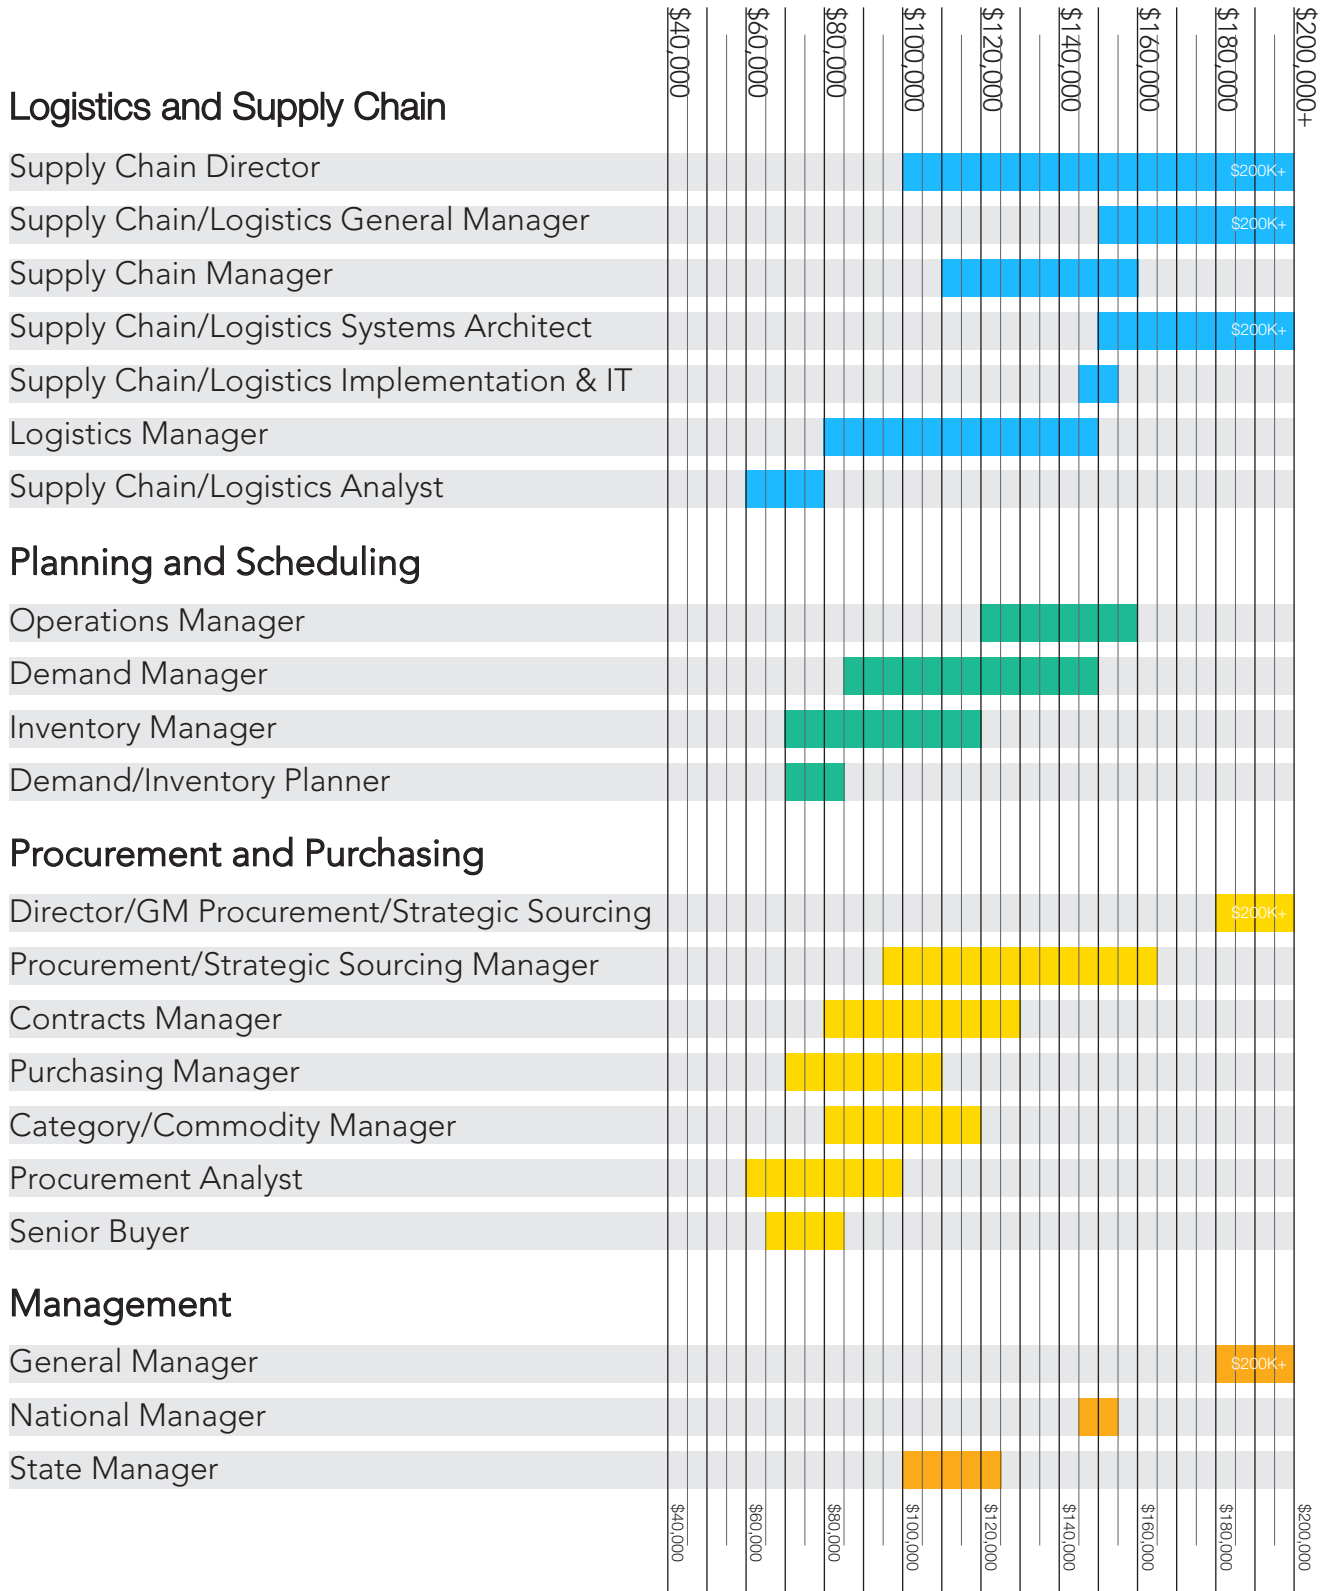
$40,000 $60,000 $80,000 $100,000 $120,000 $140,000 $160,000 $180,000 $200,000+

Logistics and Supply Chain

Supply Chain Director $200K+

Supply Chain/Logistics General Manager $200K+

Supply Chain Manager

Supply Chain/Logistics Systems Architect $200K+

Supply Chain/Logistics Implementation & IT

Logistics Manager

Supply Chain/Logistics Analyst

Planning and Scheduling

Operations Manager

Demand Manager

Inventory Manager

Demand/Inventory Planner

Procurement and Purchasing

Director/GM Procurement/Strategic Sourcing $200K+

Procurement/Strategic Sourcing Manager

Contracts Manager

Purchasing Manager

Category/Commodity Manager

Procurement Analyst

Senior Buyer

Management

General Manager $200K+

National Manager

State Manager

$40,000 $60,000 $80,000 $100,000 $120,000 $140,000 $160,000 $180,000 $200,000